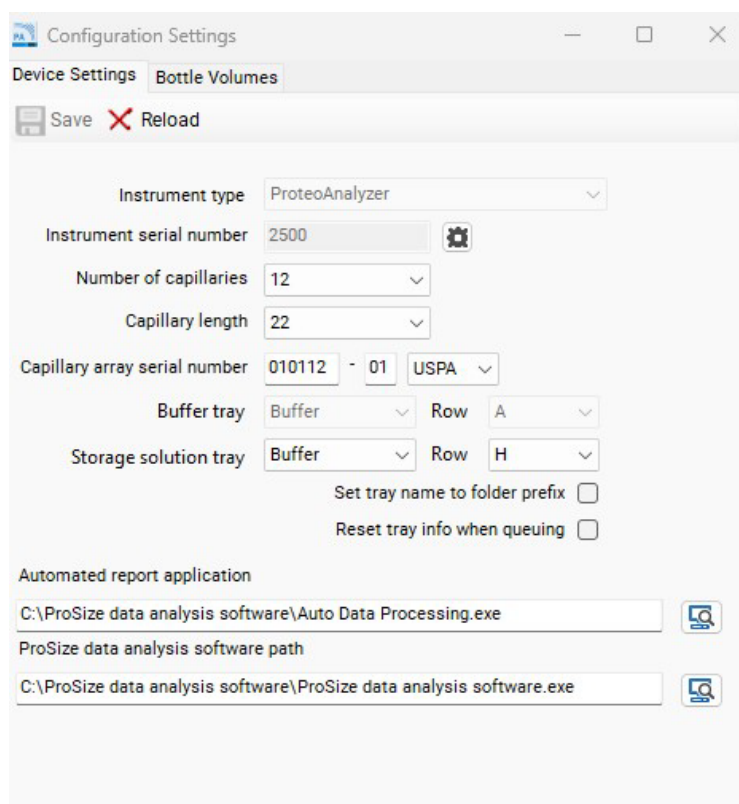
PA Configuration Settings

Device Settings | Bottle Volumes

Save Reload

Instrument type ProteoAnalyzer

Instrument serial number 2500

Number of capillaries 12

Capillary length 22

Capillary array serial number 010112 - 01 USPA

Buffer tray Buffer Row A

Storage solution tray Buffer Row H

Set tray name to folder prefix

Reset tray info when queuing

Automated report application

C:\ProSize data analysis software\Auto Data Processing.exe

ProSize data analysis software path

C:\ProSize data analysis software\ProSize data analysis software.exe